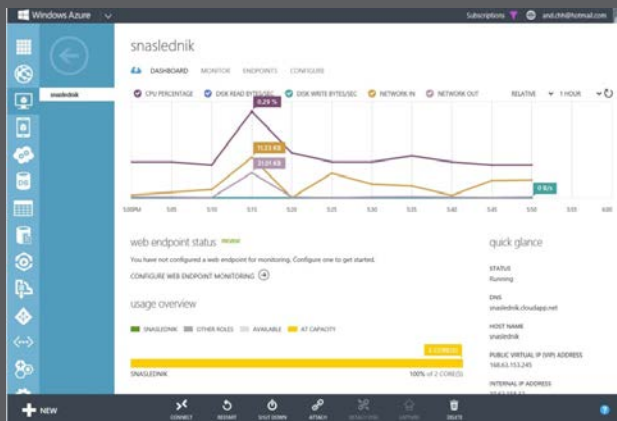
Windows Azure

Subscriptions

anst.chh@hotmail.com

snasledník

snasledník

DASHBOARD MONITOR ENDPOINTS CONFIGURE

CPU PERCENTAGE DISK READ BYTES/SEC DISK WRITE BYTES/SEC NETWORK IN NETWORK OUT

RELATIVE 1 HOUR

0.29 %

11.53 KB

31.01 KB

0 B/s

5:00PM 5:05 5:10 5:15 5:20 5:25 5:30 5:35 5:40 5:45 5:50 5:55 6:00

web endpoint status PREVIEW

You have not configured a web endpoint for monitoring. Configure one to get started.

CONFIGURE WEB ENDPOINT MONITORING

usage overview

SNASLEDNIK OTHER ROLES AVAILABLE AT CAPACITY

1 CORE(S)

SNASLEDNIK

100% of 2 CORE(S)

quick glance

STATUS

Running

DNS

snaslednik.cloudapp.net

HOST NAME

snaslednik

PUBLIC VIRTUAL IP (VIP) ADDRESS

168.63.153.245

INTERNAL IP ADDRESS

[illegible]

NEW

CONNECT RESTART SHUT DOWN ATTACH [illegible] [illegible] DELETE